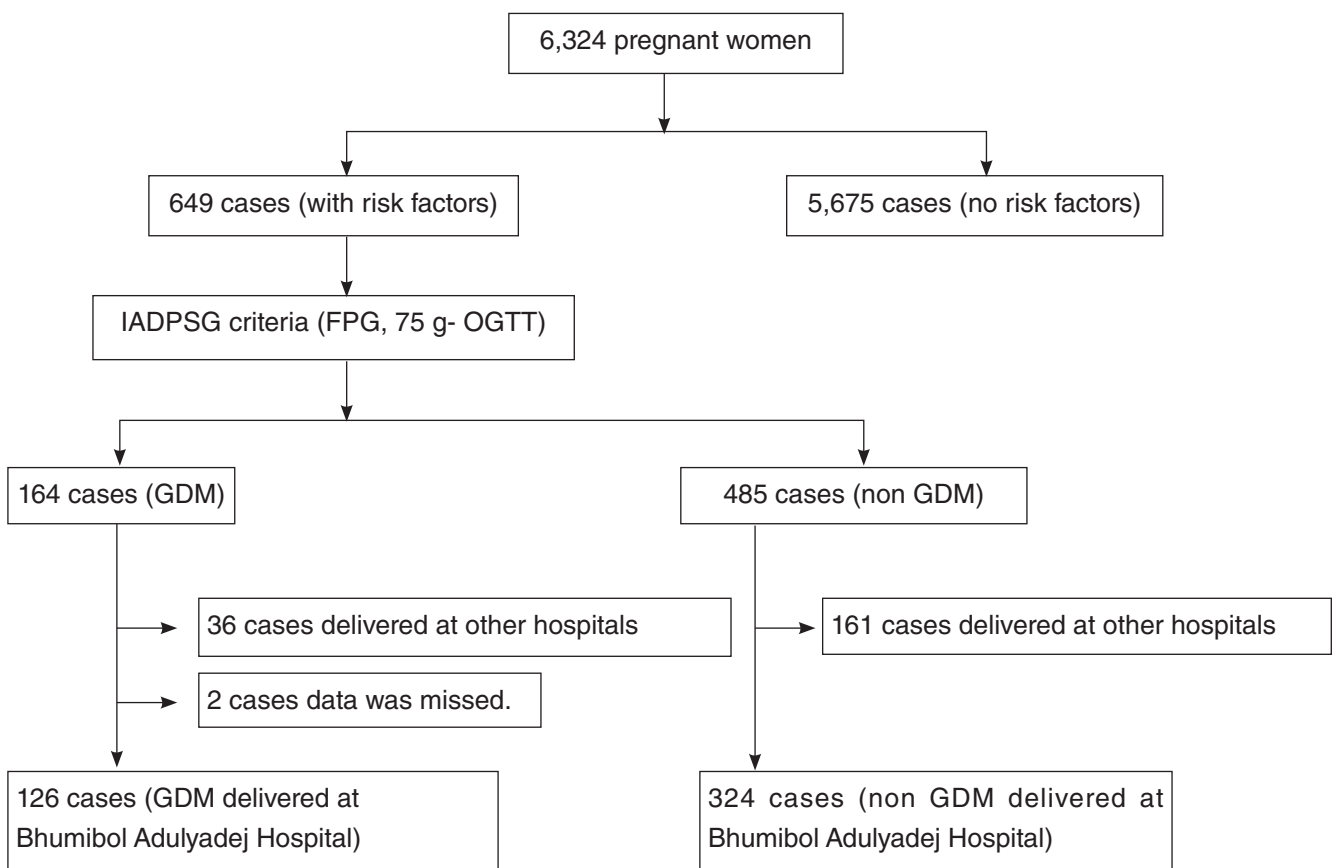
6,324 pregnant women

649 cases (with risk factors)

5,675 cases (no risk factors)

IADPSG criteria (FPG, 75 g- OGTT)

164 cases (GDM)

485 cases (non GDM)

36 cases delivered at other hospitals

2 cases data was missed.

161 cases delivered at other hospitals

126 cases (GDM delivered at Bhumibol Adulyadej Hospital)

324 cases (non GDM delivered at Bhumibol Adulyadej Hospital)